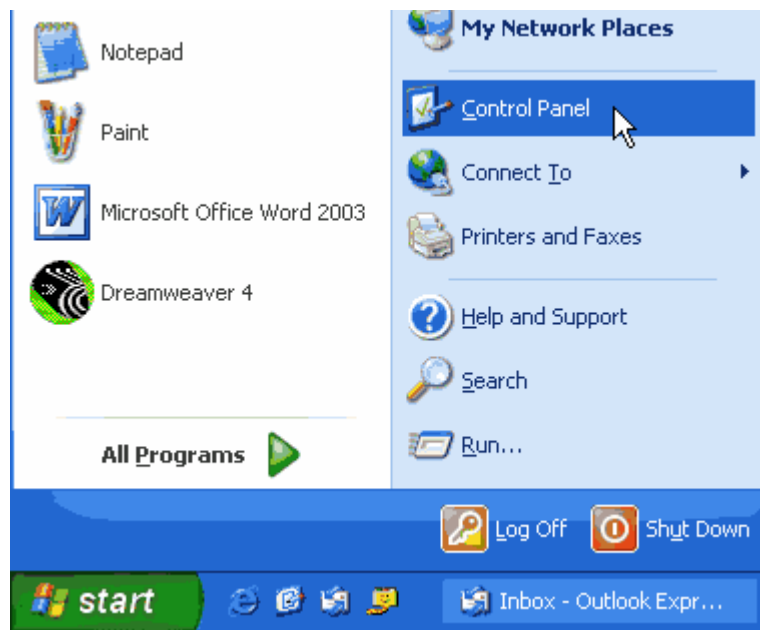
Notepad

Paint

Microsoft Office Word 2003

Dreamweaver 4

All Programs

My Network Places

Control Panel

Connect To

Printers and Faxes

Help and Support

Search

Run...

Log Off

Shut Down

start

Inbox - Outlook Expr...